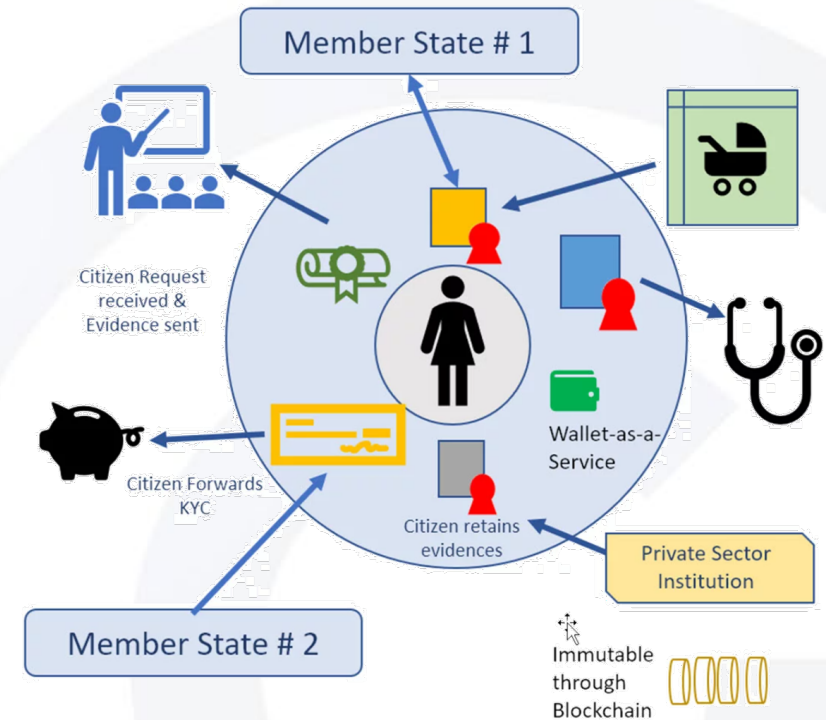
Member State # 1

Citizen Request received & Evidence sent

Wallet-as-a-Service

Citizen Forwards KYC

Citizen retains evidences

Private Sector Institution

Member State # 2

Immutable through Blockchain